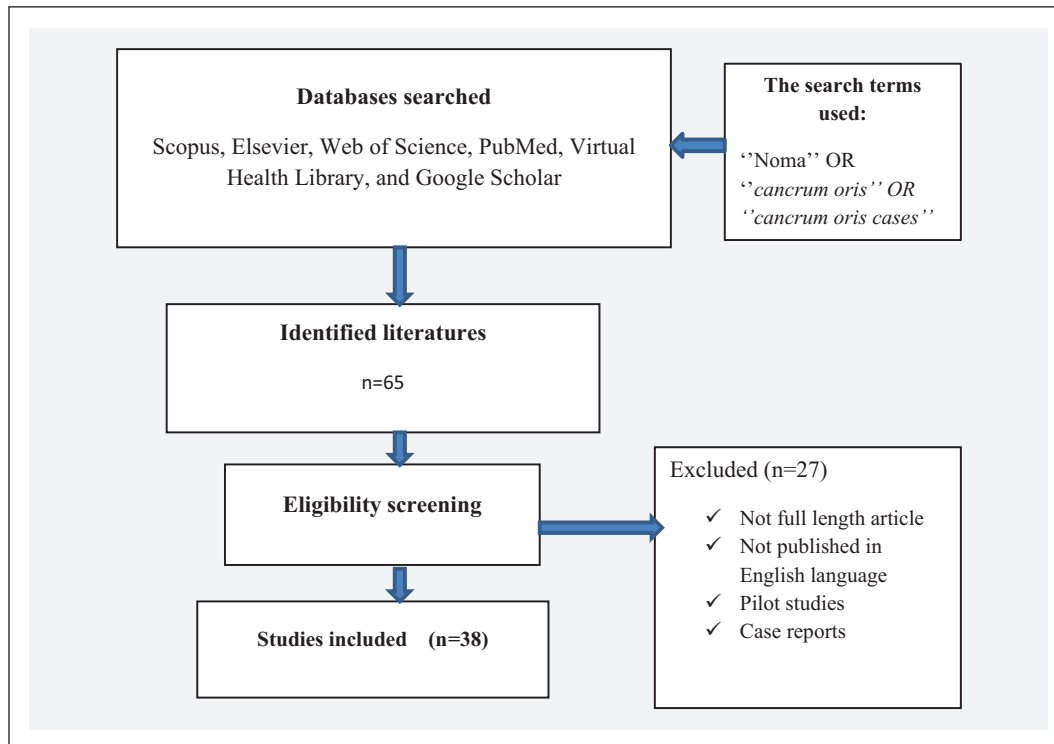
Databases searched

Scopus, Elsevier, Web of Science, PubMed, Virtual Health Library, and Google Scholar

The search terms used:

''Noma'' OR ''cancrum oris'' OR ''cancrum oris cases''

Identified literatures

n=65

Eligibility screening

Excluded (n=27)

✓ Not full length article
✓ Not published in English language
✓ Pilot studies
✓ Case reports

Studies included (n=38)